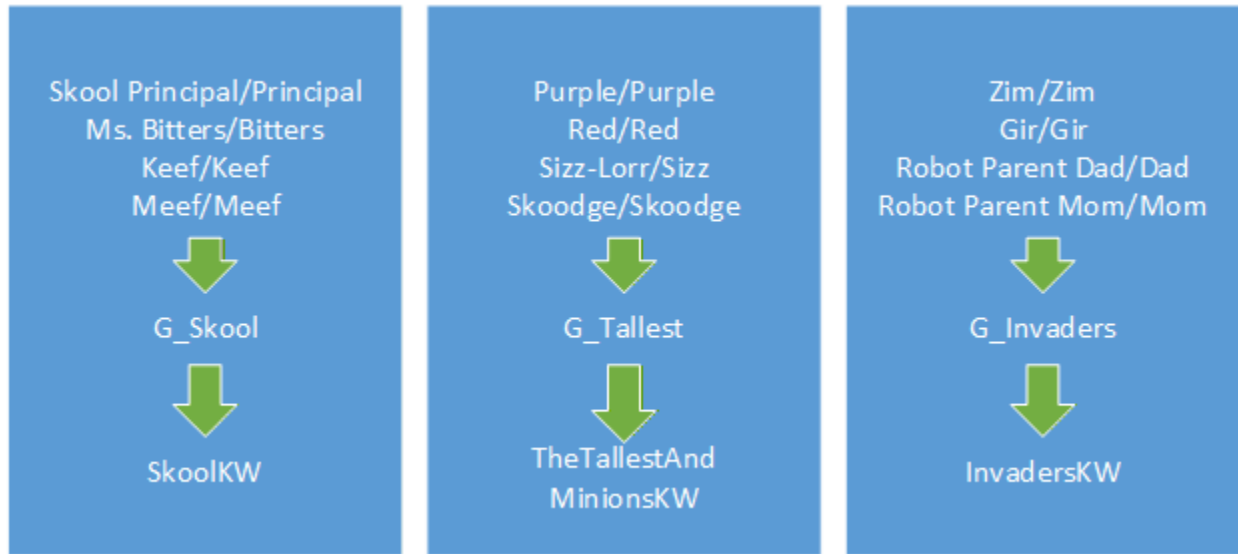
Skool Principal/Principal
Ms. Bitters/Bitters
Keef/Keef
Meef/Meef

G_Skool

SkoolKW

Purple/Purple
Red/Red
Sizz-Lorr/Sizz
Skoodge/Skoodge

G_Tallest

TheTallestAnd MinionsKW

Zim/Zim
Gir/Gir
Robot Parent Dad/Dad
Robot Parent Mom/Mom

G_Invaders

InvadersKW